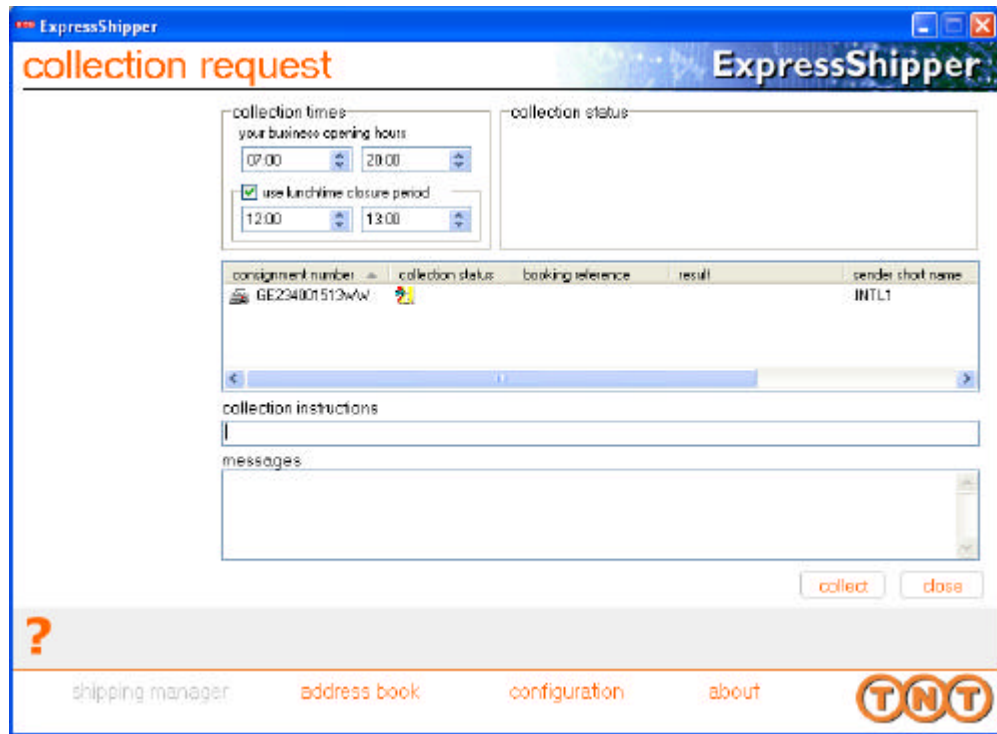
ExpressShipper

collection request

ExpressShipper

collection times

your business opening hours

07:00

20:00

use lunchtime closure period

12:00

13:00

collection status

| consignment number | collection status | booking reference | result | sender short name |
|---|---|---|---|---|
| GE234001513WW | | | | INTL1 |

collection instructions

messages

collect

close

?

shipping manager

address book

configuration

about

TNT